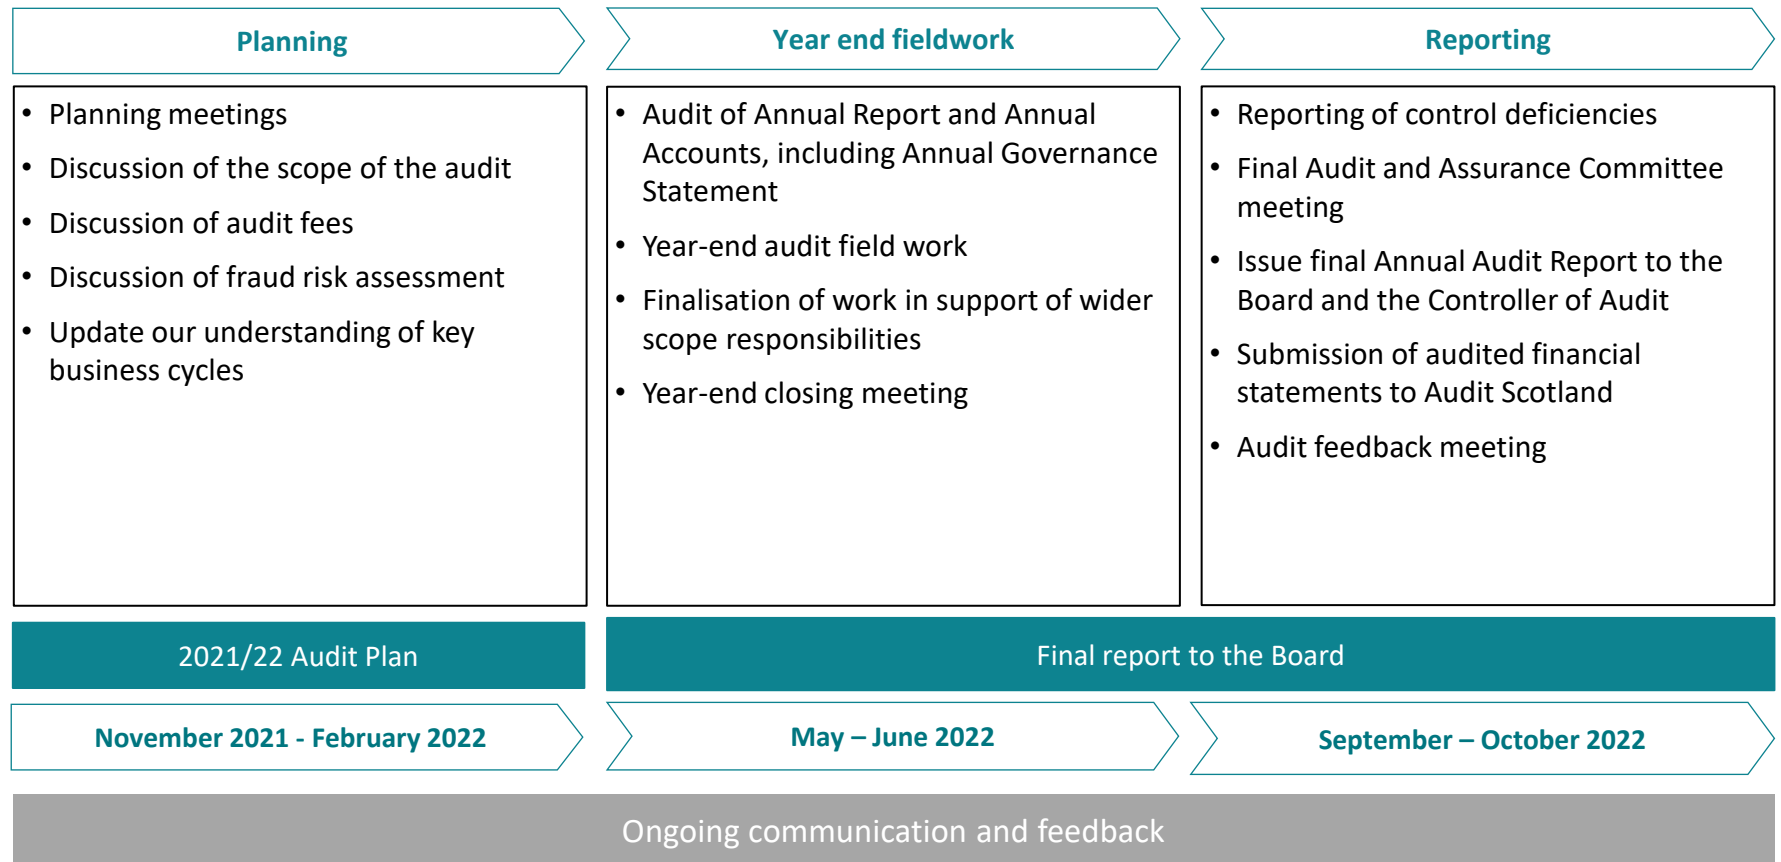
Planning

- Planning meetings
- Discussion of the scope of the audit
- Discussion of audit fees
- Discussion of fraud risk assessment
- Update our understanding of key business cycles

Year end fieldwork

- Audit of Annual Report and Annual Accounts, including Annual Governance Statement
- Year-end audit field work
- Finalisation of work in support of wider scope responsibilities
- Year-end closing meeting

Reporting

- Reporting of control deficiencies
- Final Audit and Assurance Committee meeting
- Issue final Annual Audit Report to the Board and the Controller of Audit
- Submission of audited financial statements to Audit Scotland
- Audit feedback meeting

2021/22 Audit Plan

Final report to the Board

November 2021 - February 2022

May – June 2022

September – October 2022

Ongoing communication and feedback